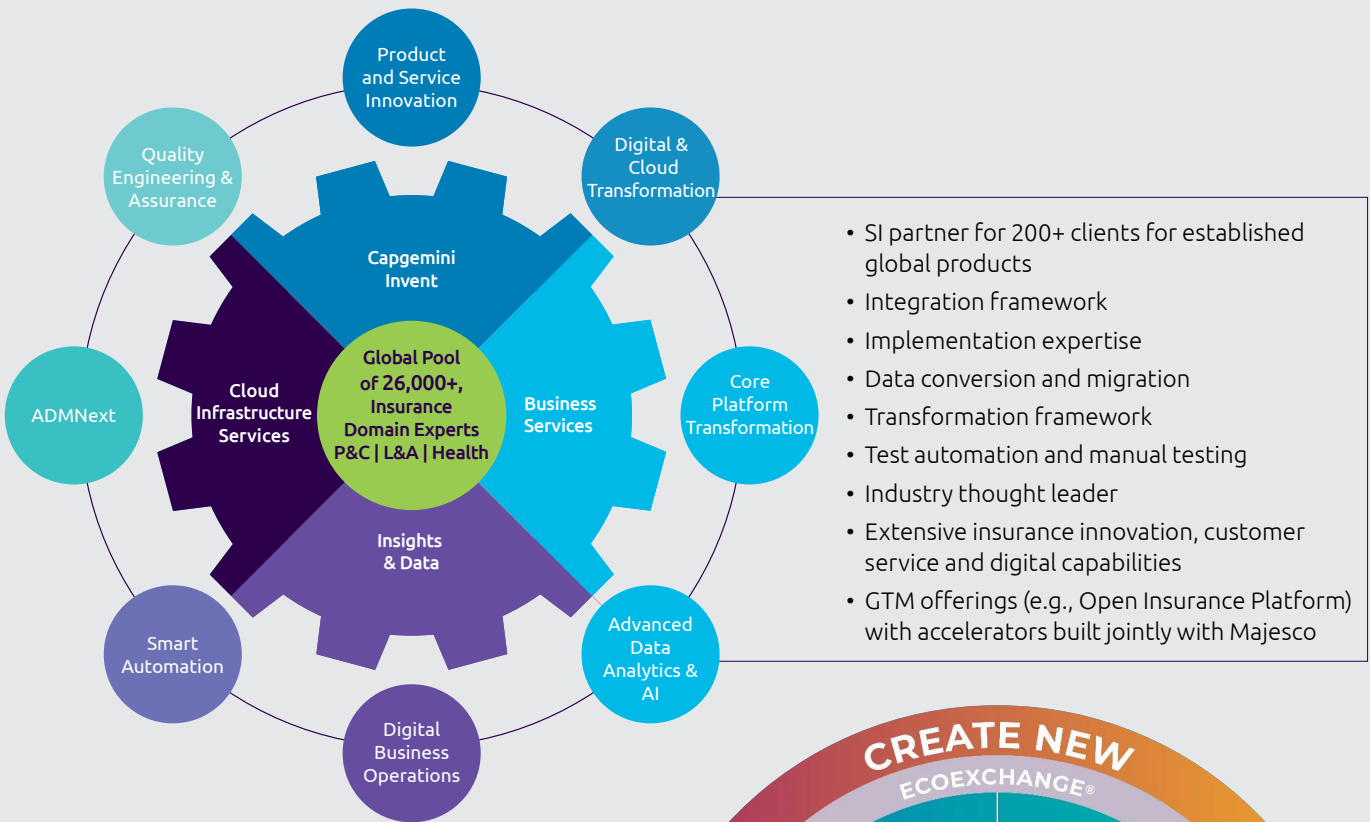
Product and Service Innovation

Digital & Cloud Transformation

Quality Engineering & Assurance

Capgemini Invent

Cloud Infrastructure Services

Global Pool of 26,000+, Insurance Domain Experts P&C | L&A | Health

Business Services

Core Platform Transformation

ADMNext

Insights & Data

Smart Automation

Advanced Data Analytics & AI

Digital Business Operations

• SI partner for 200+ clients for established global products
• Integration framework
• Implementation expertise
• Data conversion and migration
• Transformation framework
• Test automation and manual testing
• Industry thought leader
• Extensive insurance innovation, customer service and digital capabilities
• GTM offerings (e.g., Open Insurance Platform) with accelerators built jointly with Majesco

CREATE NEW

ECOEXCHANGE®